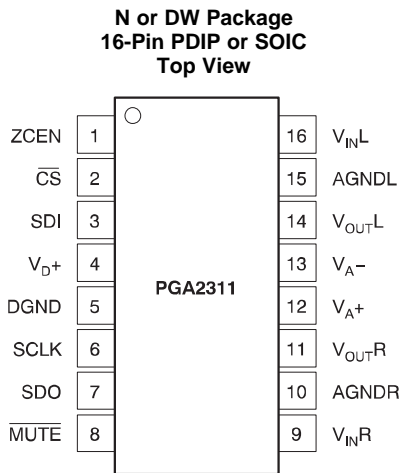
N or DW Package
16-Pin PDIP or SOIC
Top View

ZCEN 1
$\overline{CS}$ 2
SDI 3
$V_D+$ 4
DGND 5
SCLK 6
SDO 7
$\overline{MUTE}$ 8

PGA2311

16 $V_{IN}L$
15 AGNDL
14 $V_{OUT}L$
13 $V_A-$
12 $V_A+$
11 $V_{OUT}R$
10 AGNDR
9 $V_{IN}R$